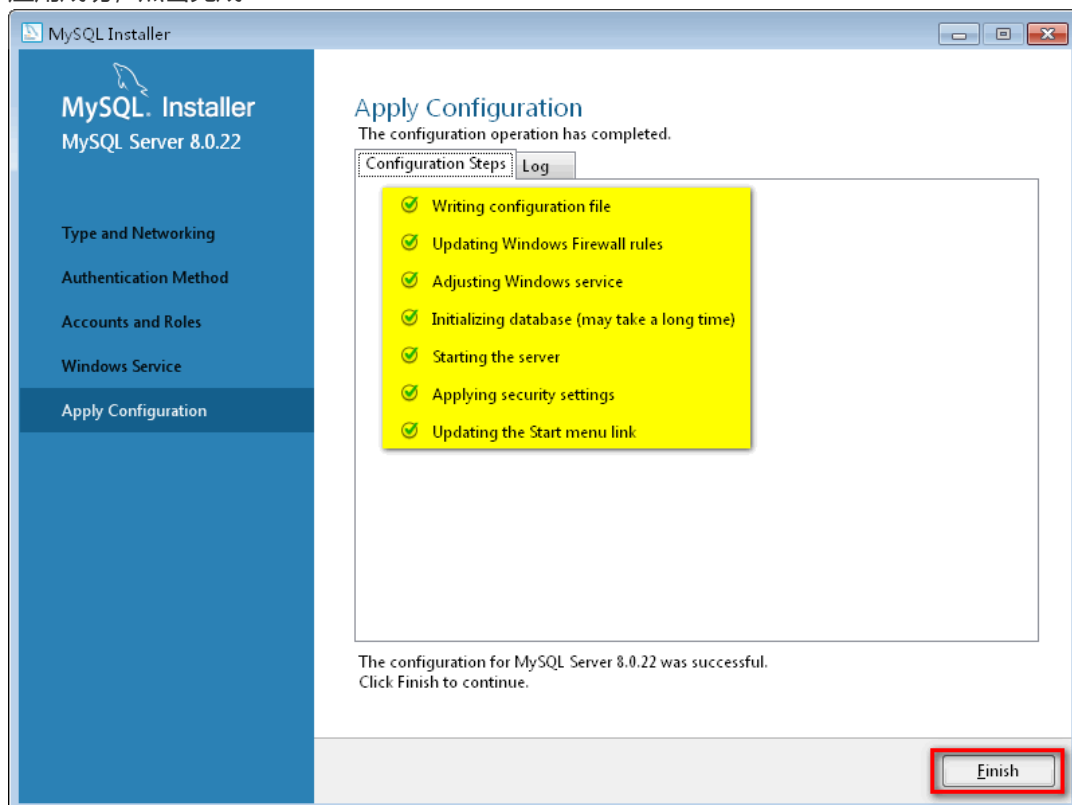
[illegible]

MySQL Installer

MySQL. Installer
MySQL Server 8.0.22

Type and Networking
Authentication Method
Accounts and Roles
Windows Service
Apply Configuration

Apply Configuration
The configuration operation has completed.

Configuration Steps | Log

Writing configuration file
Updating Windows Firewall rules
Adjusting Windows service
Initializing database (may take a long time)
Starting the server
Applying security settings
Updating the Start menu link

The configuration for MySQL Server 8.0.22 was successful.
Click Finish to continue.

Finish